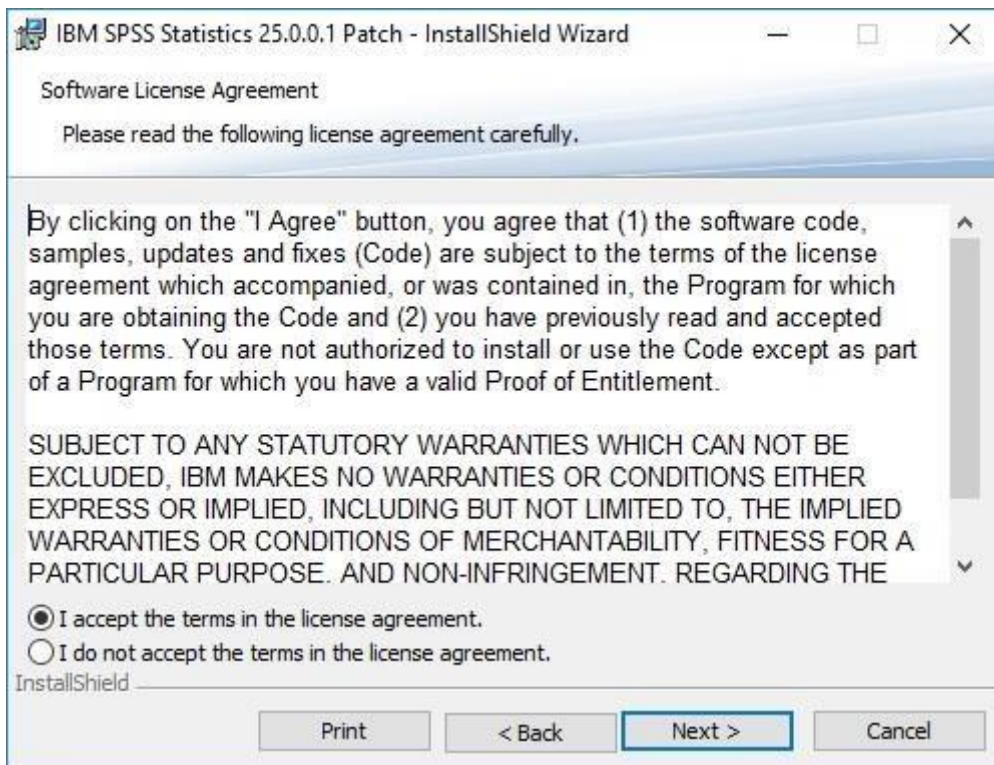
IBM SPSS Statistics 25.0.0.1 Patch - InstallShield Wizard

Software License Agreement

Please read the following license agreement carefully.

By clicking on the "I Agree" button, you agree that (1) the software code, samples, updates and fixes (Code) are subject to the terms of the license agreement which accompanied, or was contained in, the Program for which you are obtaining the Code and (2) you have previously read and accepted those terms. You are not authorized to install or use the Code except as part of a Program for which you have a valid Proof of Entitlement.

SUBJECT TO ANY STATUTORY WARRANTIES WHICH CAN NOT BE EXCLUDED, IBM MAKES NO WARRANTIES OR CONDITIONS EITHER EXPRESS OR IMPLIED, INCLUDING BUT NOT LIMITED TO, THE IMPLIED WARRANTIES OR CONDITIONS OF MERCHANTABILITY, FITNESS FOR A PARTICULAR PURPOSE. AND NON-INFRINGEMENT. REGARDING THE

I accept the terms in the license agreement.

I do not accept the terms in the license agreement.

InstallShield

Print

< Back

Next >

Cancel